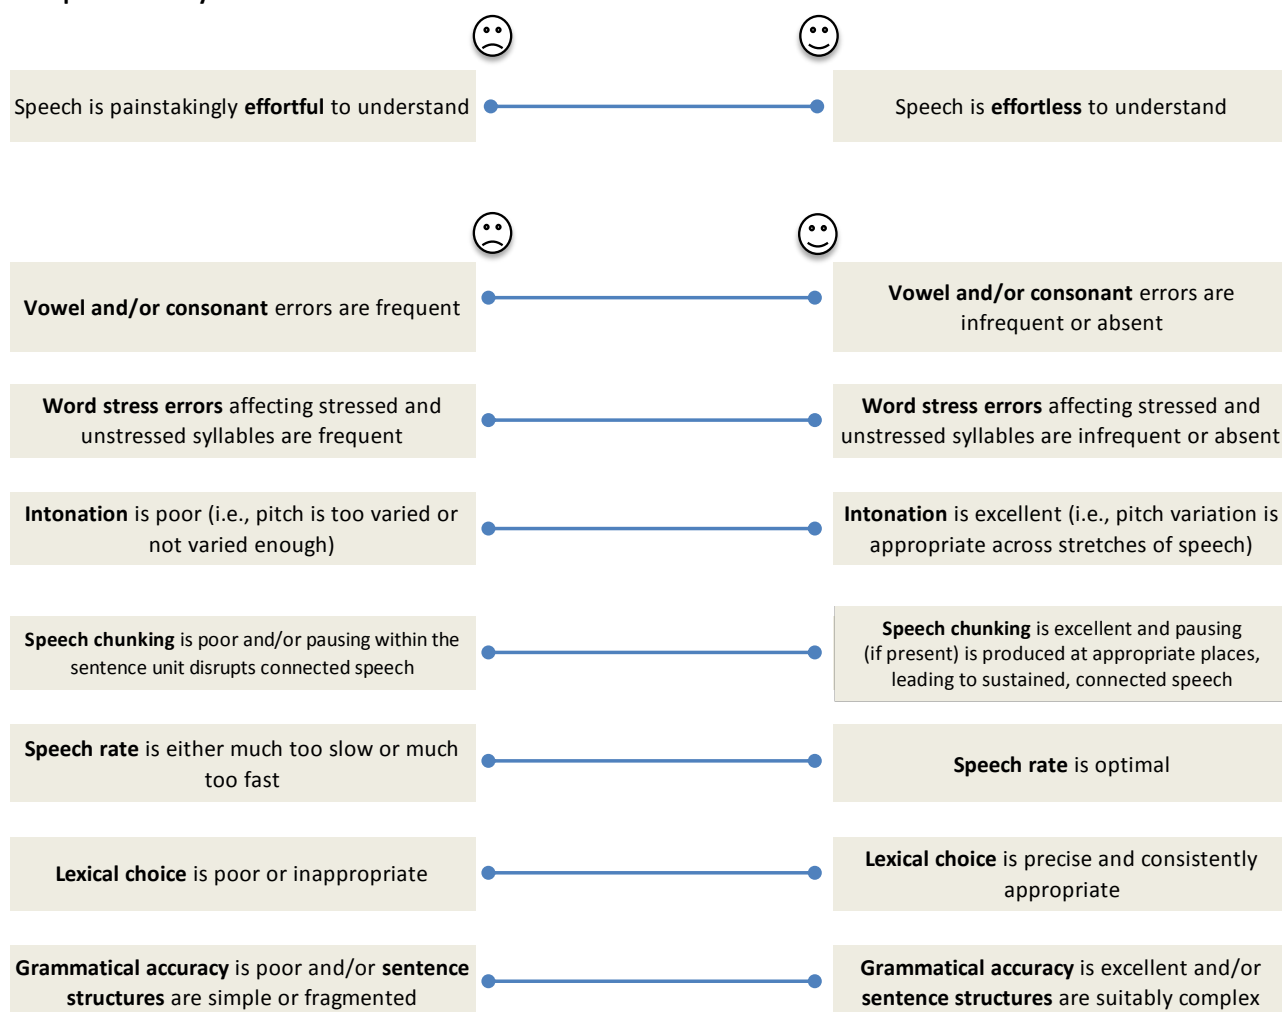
Speech is painstakingly effortful to understand

Speech is effortless to understand

Vowel and/or consonant errors are frequent

Vowel and/or consonant errors are infrequent or absent

Word stress errors affecting stressed and unstressed syllables are frequent

Word stress errors affecting stressed and unstressed syllables are infrequent or absent

Intonation is poor (i.e., pitch is too varied or not varied enough)

Intonation is excellent (i.e., pitch variation is appropriate across stretches of speech)

Speech chunking is poor and/or pausing within the sentence unit disrupts connected speech

Speech chunking is excellent and pausing (if present) is produced at appropriate places, leading to sustained, connected speech

Speech rate is either much too slow or much too fast

Speech rate is optimal

Lexical choice is poor or inappropriate

Lexical choice is precise and consistently appropriate

Grammatical accuracy is poor and/or sentence structures are simple or fragmented

Grammatical accuracy is excellent and/or sentence structures are suitably complex